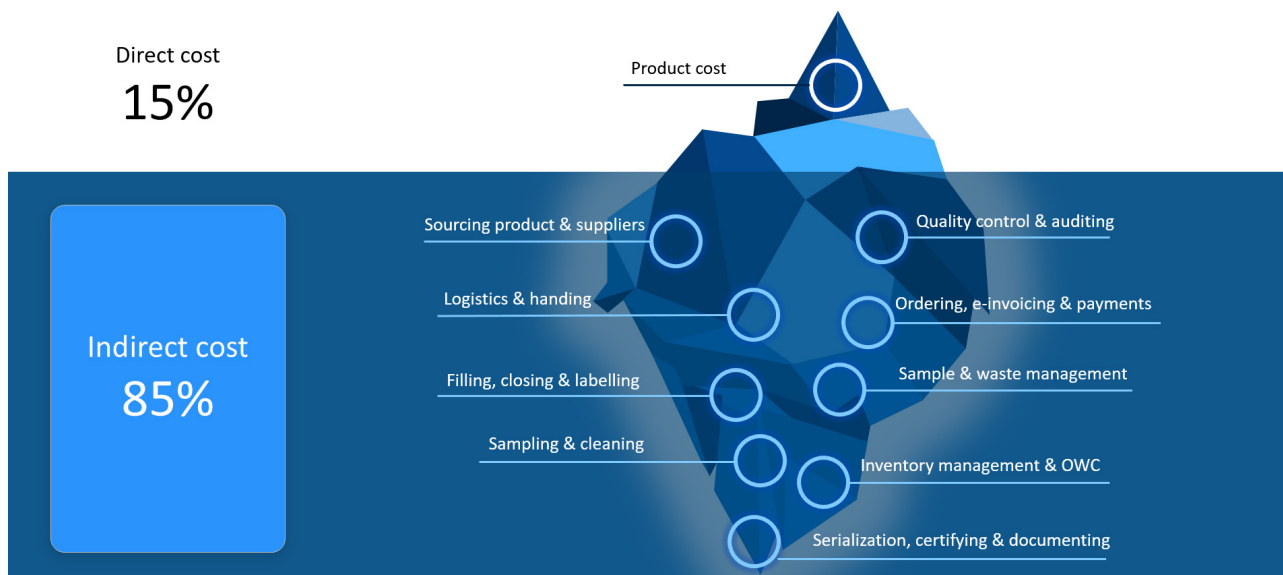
Direct cost
15%

Product cost

Indirect cost
85%

Sourcing product & suppliers

Quality control & auditing

Logistics & handing

Ordering, e-invoicing & payments

Filling, closing & labelling

Sample & waste management

Sampling & cleaning

Inventory management & OWC

Serialization, certifying & documenting